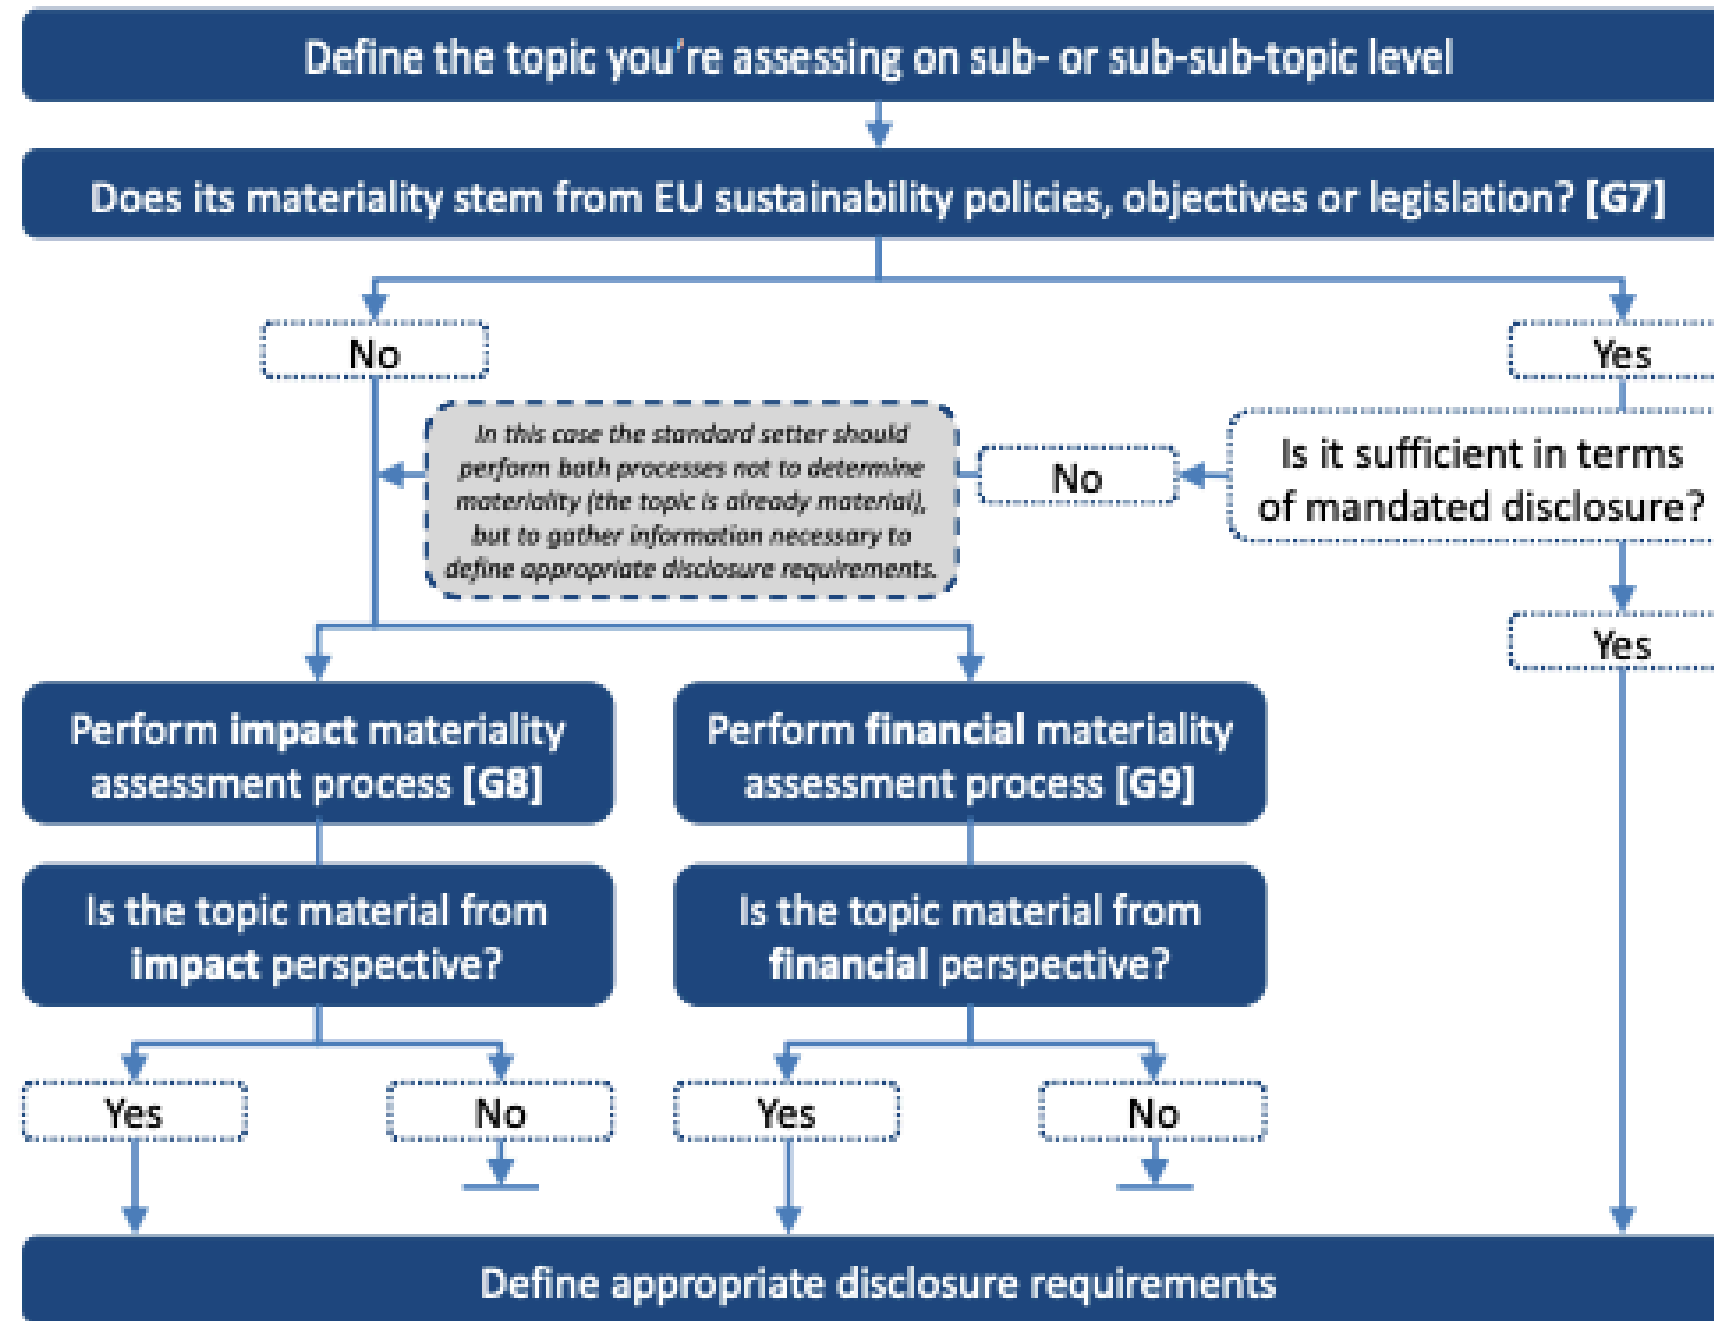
Define the topic you're assessing on sub- or sub-sub-topic level

Does its materiality stem from EU sustainability policies, objectives or legislation? [G7]

No

Yes

In this case the standard setter should perform both processes not to determine materiality (the topic is already material), but to gather information necessary to define appropriate disclosure requirements.

No

Is it sufficient in terms of mandated disclosure?

Yes

Perform **impact** materiality assessment process [G8]

Perform **financial** materiality assessment process [G9]

Is the topic material from **impact** perspective?

Is the topic material from **financial** perspective?

Yes

No

Yes

No

Define appropriate disclosure requirements